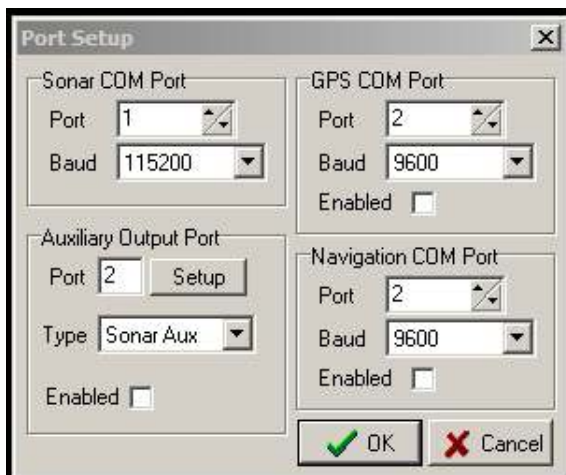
Port Setup

Sonar COM Port
Port 1
Baud 115200

Auxiliary Output Port
Port 2 Setup
Type Sonar Aux
Enabled

GPS COM Port
Port 2
Baud 9600
Enabled

Navigation COM Port
Port 2
Baud 9600
Enabled

OK
Cancel